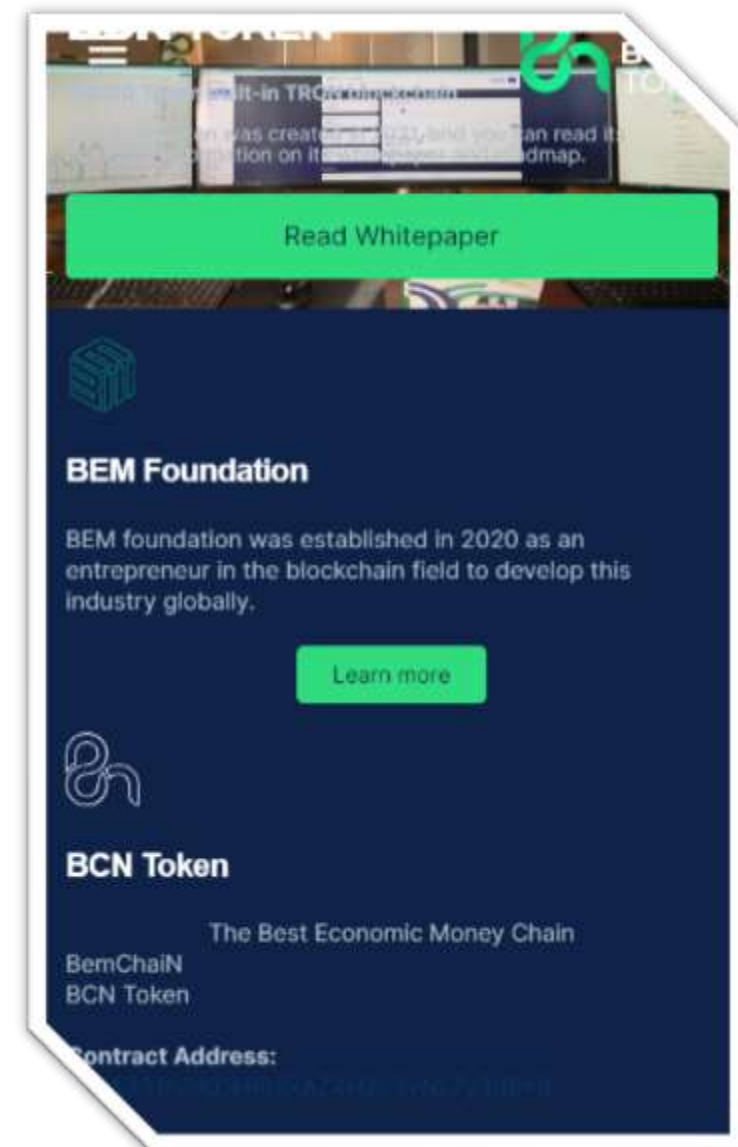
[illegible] built-in TRON blockchain

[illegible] was created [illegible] and you can read it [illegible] on its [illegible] roadmap.

Read Whitepaper

BEM Foundation

BEM foundation was established in 2020 as an entrepreneur in the blockchain field to develop this industry globally.

Learn more

BCN Token

The Best Economic Money Chain
BemChaiN
BCN Token

Contract Address:
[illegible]